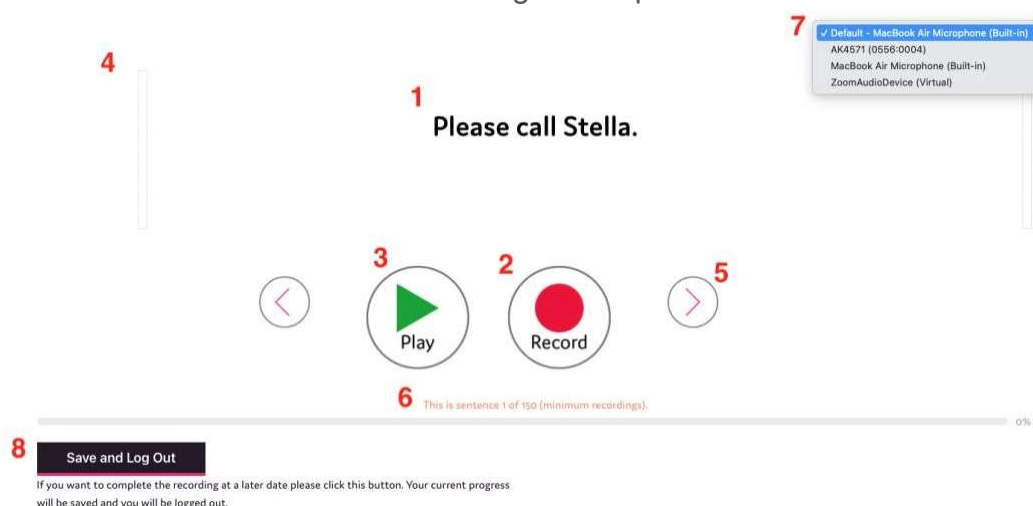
7
✓ Default - MacBook Air Microphone (Built-in)
AK4571 (0556:0004)
MacBook Air Microphone (Built-in)
ZoomAudioDevice (Virtual)

4

1
Please call Stella.

3
2
5

Play
Record

6 This is sentence 1 of 150 (minimum recordings).

0%

8
Save and Log Out

If you want to complete the recording at a later date please click this button. Your current progress will be saved and you will be logged out.